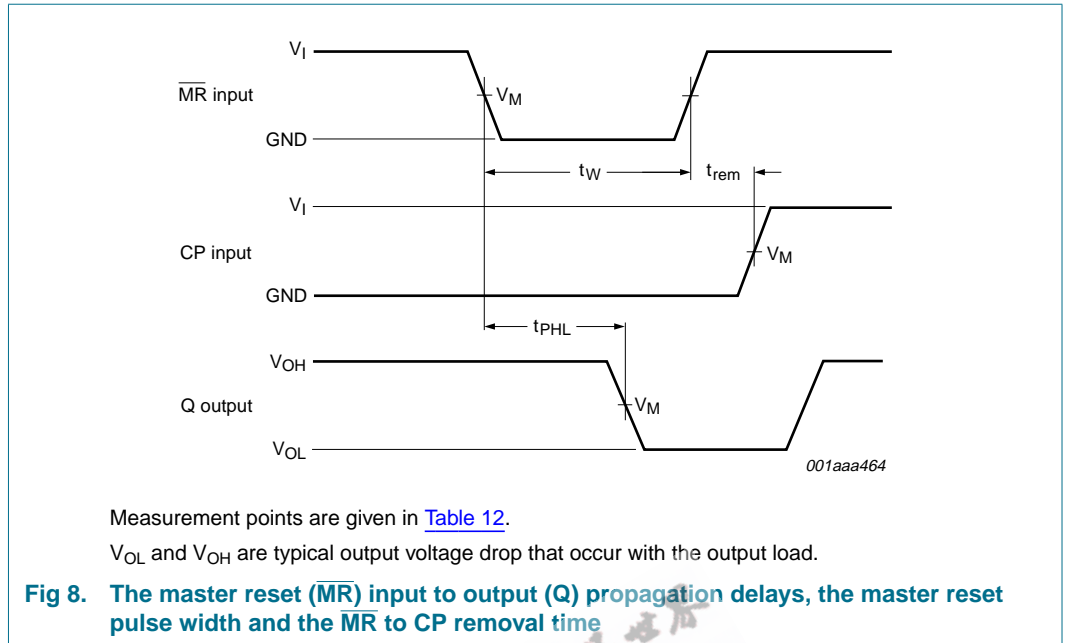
$V_I$

$\overline{MR}$ input

$V_M$

GND

$t_W$

$t_{rem}$

$V_I$

CP input

$V_M$

GND

$t_{PHL}$

$V_{OH}$

Q output

$V_M$

$V_{OL}$

001aaa464

Measurement points are given in Table 12.

$V_{OL}$ and $V_{OH}$ are typical output voltage drop that occur with the output load.

Fig 8. The master reset ($\overline{MR}$) input to output (Q) propagation delays, the master reset pulse width and the $\overline{MR}$ to CP removal time